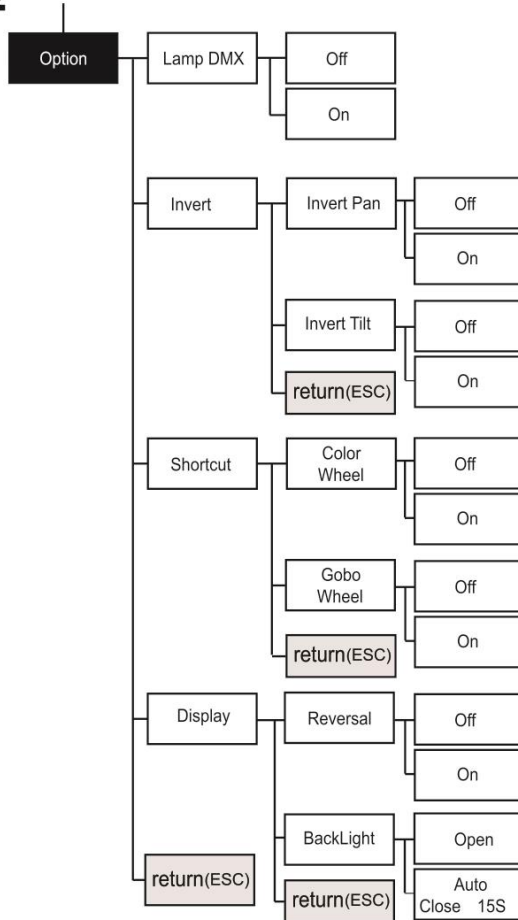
Option

Lamp DMX
Off
On

Invert
Invert Pan
Off
On
Invert Tilt
Off
On
return(ESC)

Shortcut
Color Wheel
Off
On
Gobo Wheel
Off
On
return(ESC)

Display
Reversal
Off
On
BackLight
Open
Auto Close 15S
return(ESC)

return(ESC)